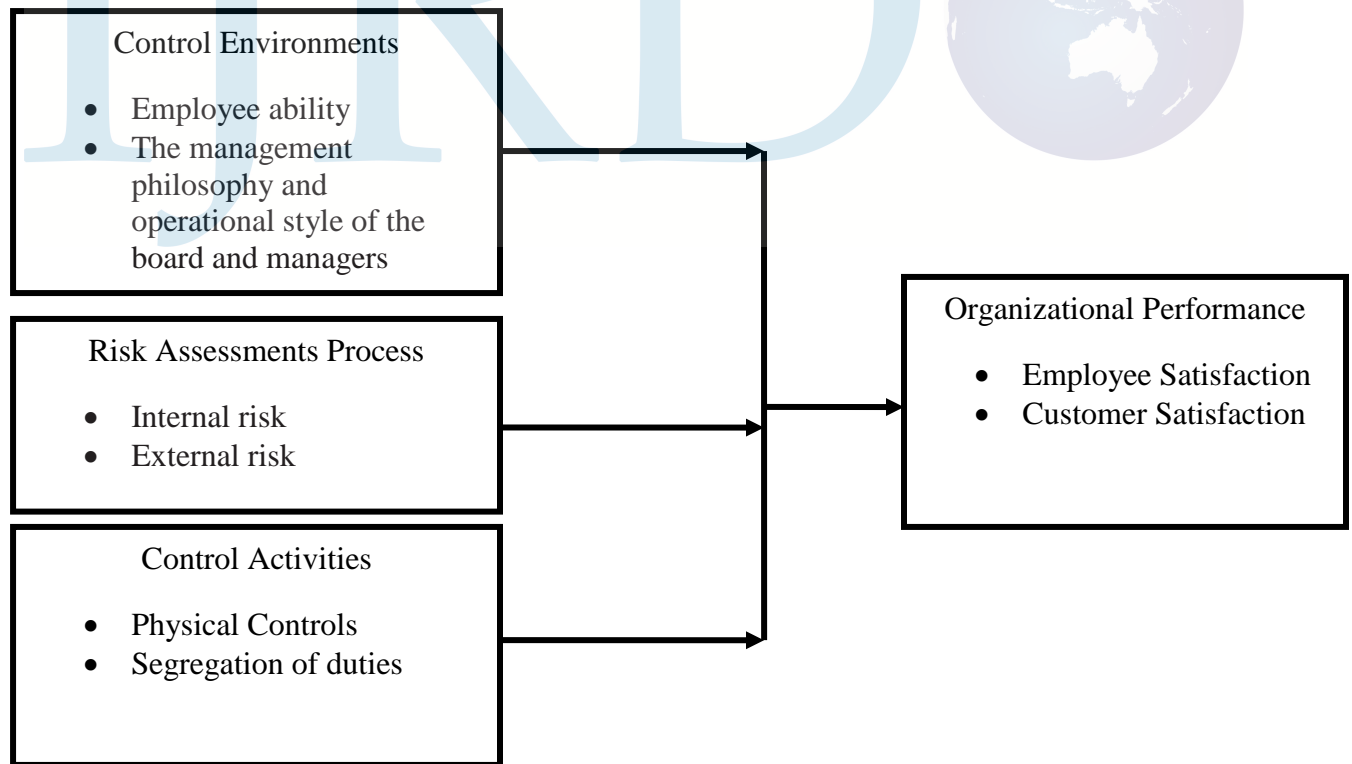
Control Environments

- Employee ability
- The management philosophy and operational style of the board and managers

Risk Assessments Process

- Internal risk
- External risk

Control Activities

- Physical Controls
- Segregation of duties

Organizational Performance

- Employee Satisfaction
- Customer Satisfaction